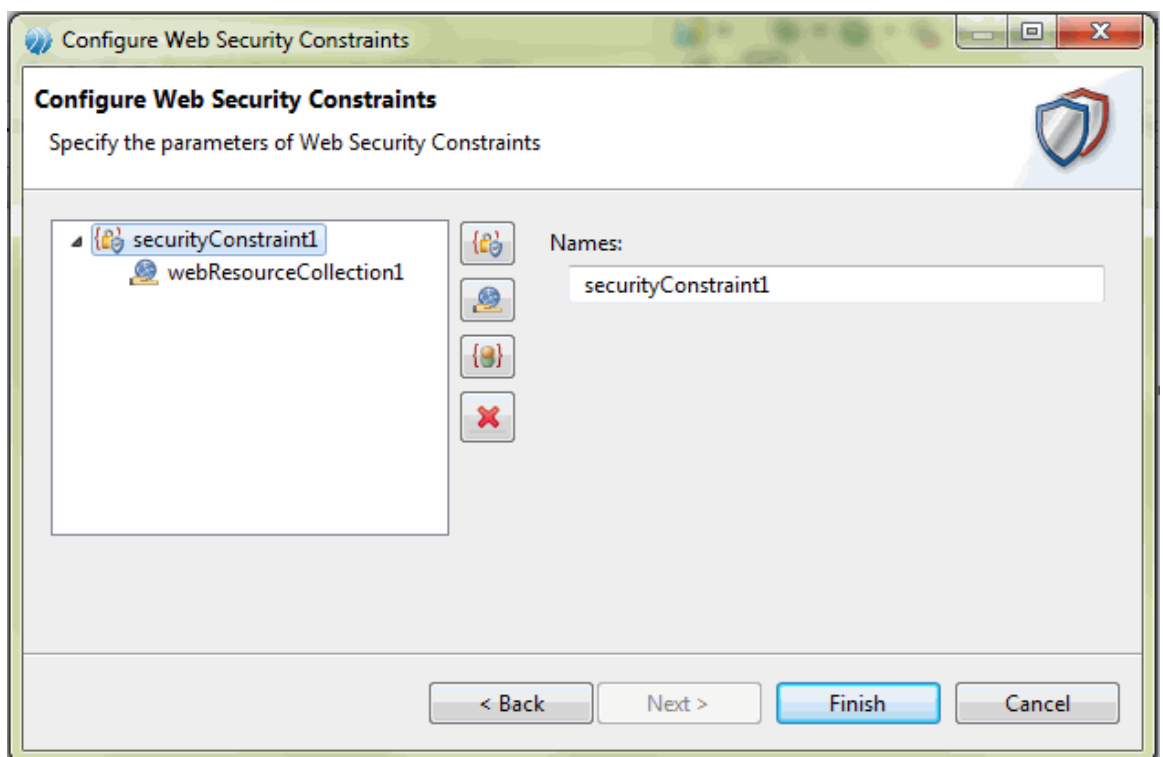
Configure Web Security Constraints

Configure Web Security Constraints

Specify the parameters of Web Security Constraints

securityConstraint1
webResourceCollection1

Names:

securityConstraint1

< Back
Next >
Finish
Cancel